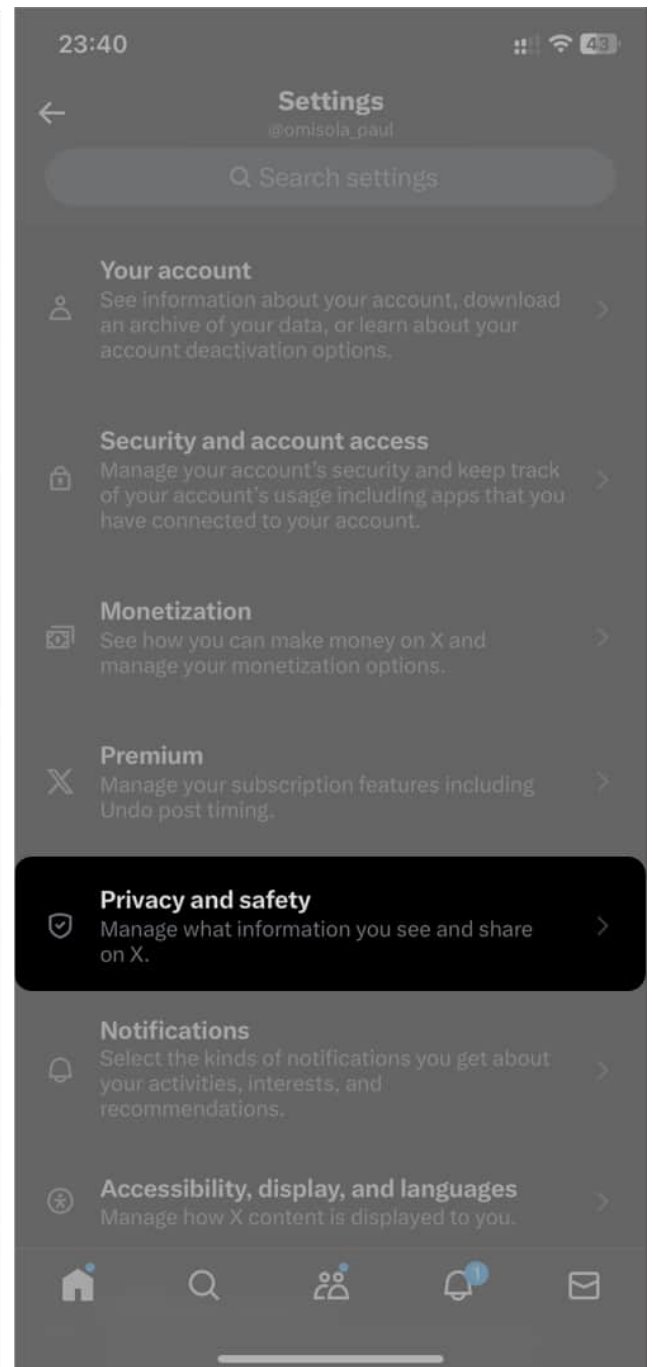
23:40

43

Settings
@omisola_paul

Search settings

Your account
See information about your account, download an archive of your data, or learn about your account deactivation options.

Security and account access
Manage your account's security and keep track of your account's usage including apps that you have connected to your account.

Monetization
See how you can make money on X and manage your monetization options.

Premium
Manage your subscription features including Undo post timing.

Privacy and safety
Manage what information you see and share on X.

Notifications
Select the kinds of notifications you get about your activities, interests, and recommendations.

Accessibility, display, and languages
Manage how X content is displayed to you.

1